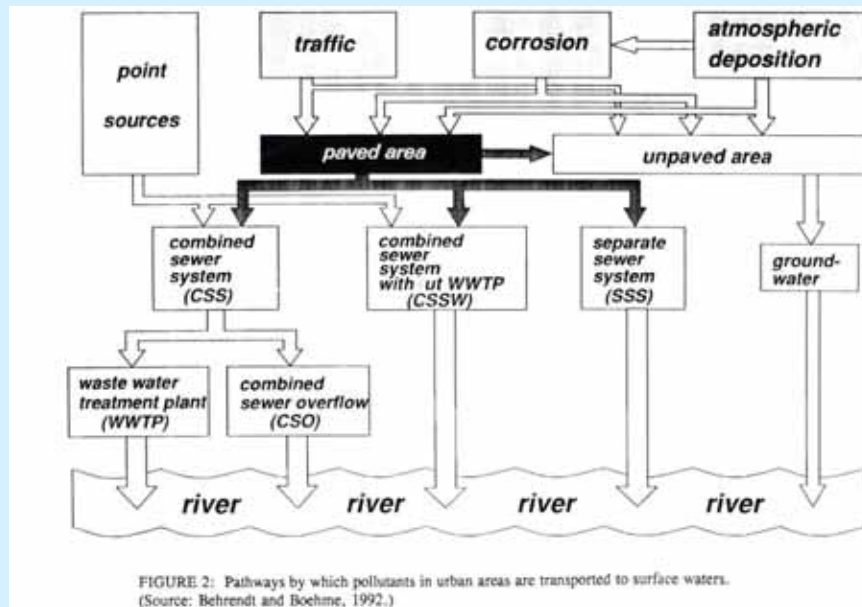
point sources

traffic

corrosion

atmospheric deposition

paved area

unpaved area

combined sewer system (CSS)

combined sewer system with ut WWTP (CSSW)

separate sewer system (SSS)

ground-water

waste water treatment plant (WWTP)

combined sewer overflow (CSO)

river

river

river

river

FIGURE 2: Pathways by which pollutants in urban areas are transported to surface waters. (Source: Behrendt and Boehme, 1992.)